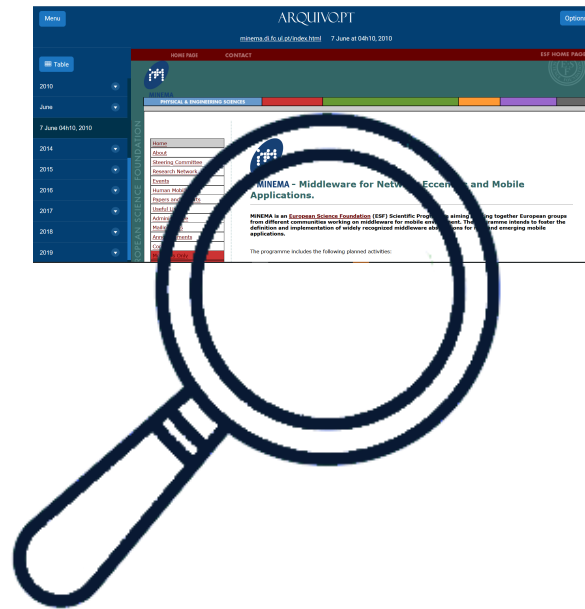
Menu

ARQUIVO.PT

Optio

minema.di.fc.ul.pt/index.html 7 June at 04h10, 2010

Table

2010

June

7 June 04h10, 2010

2014

2015

2016

2017

2018

2019

EUROPEAN SCIENCE FOUNDATION

HOME PAGE CONTACT

ESF HOME PAGE

MINEMA

PHYSICAL & ENGINEERING SCIENCES

Home
About
Steering Committee
Research Network
Events
Human Mobi
Papers and
Useful Li
Admin
Mobi
Anno
Lo

MINEMA - Middleware for Netw Eccen and Mobile Applications.

MINEMA is an European Science Foundation (ESF) Scientific Prog aiming together European groups from different communities working on middleware for mobile env ent. The ramme intends to foster the definition and implementation of widely recognized middleware ab ns for and emerging mobile applications.

The programme includes the following planned activities: